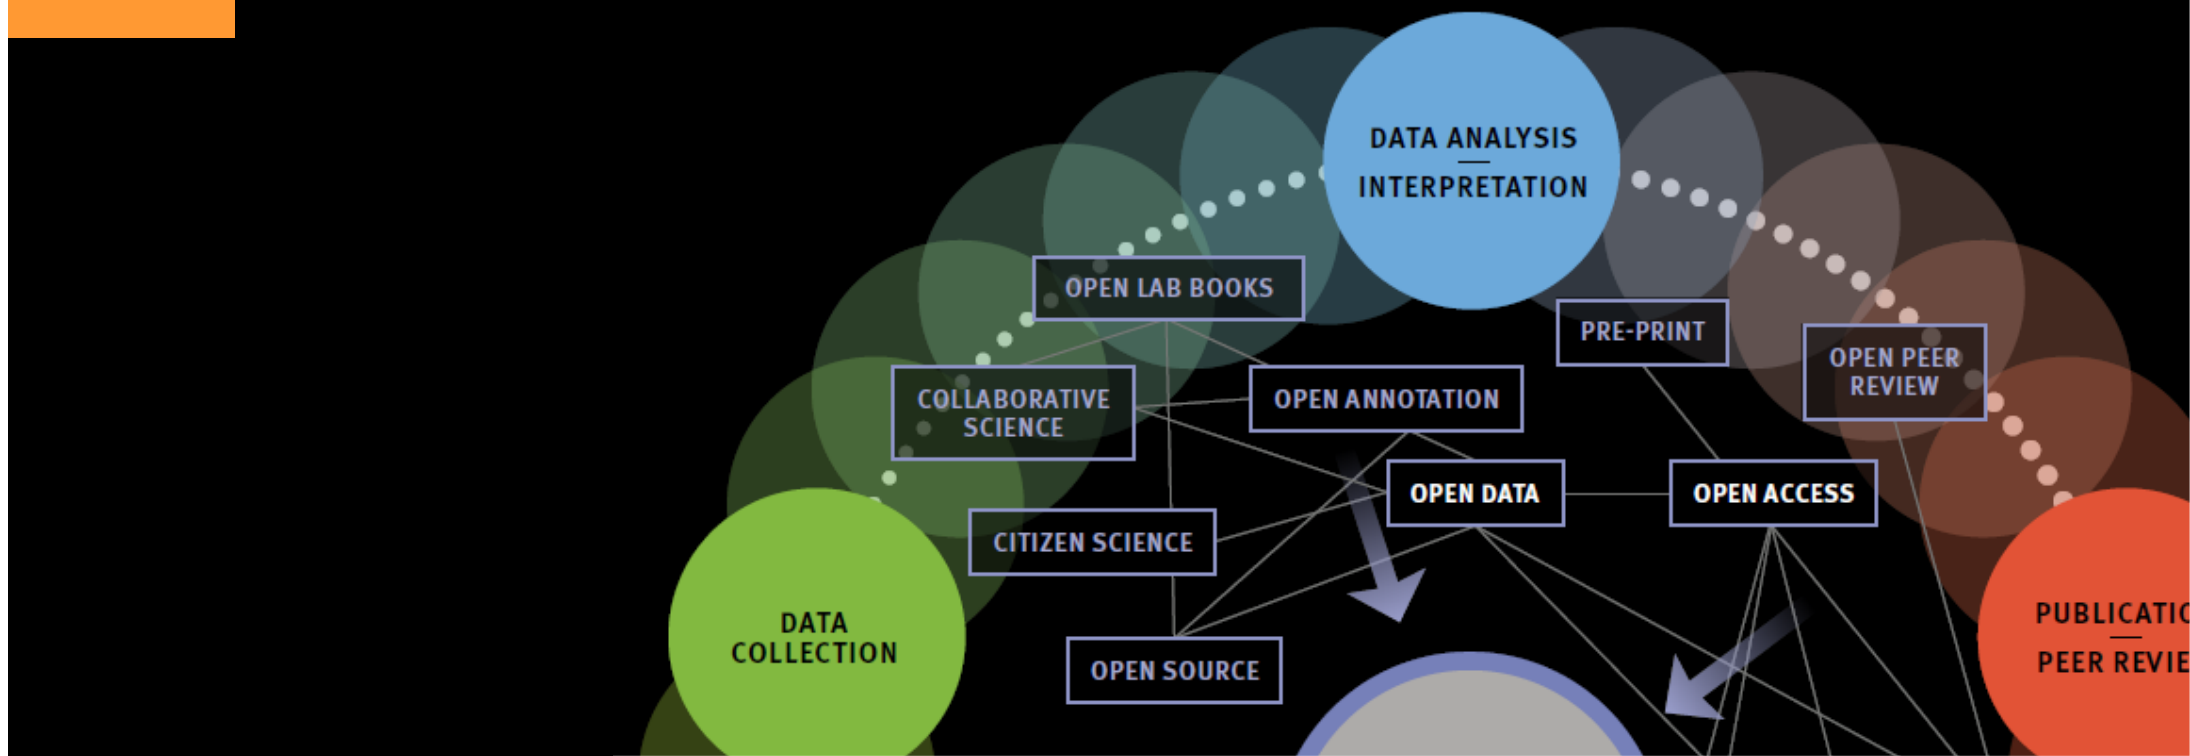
DATA ANALYSIS
INTERPRETATION

OPEN LAB BOOKS

PRE-PRINT

OPEN PEER REVIEW

COLLABORATIVE SCIENCE

OPEN ANNOTATION

OPEN DATA

OPEN ACCESS

CITIZEN SCIENCE

DATA COLLECTION

OPEN SOURCE

PUBLICATI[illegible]
PEER REVIE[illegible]